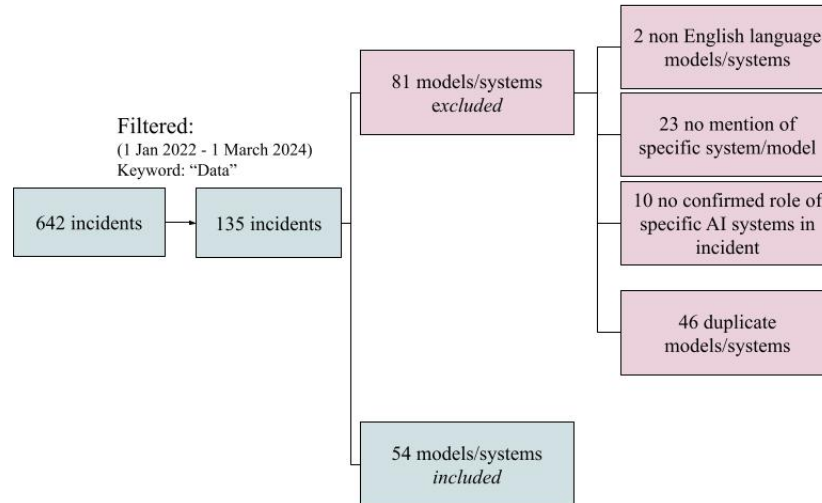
Filtered:
(1 Jan 2022 - 1 March 2024)
Keyword: “Data”

642 incidents

135 incidents

81 models/systems *excluded*

2 non English language models/systems

23 no mention of specific system/model

10 no confirmed role of specific AI systems in incident

46 duplicate models/systems

54 models/systems *included*